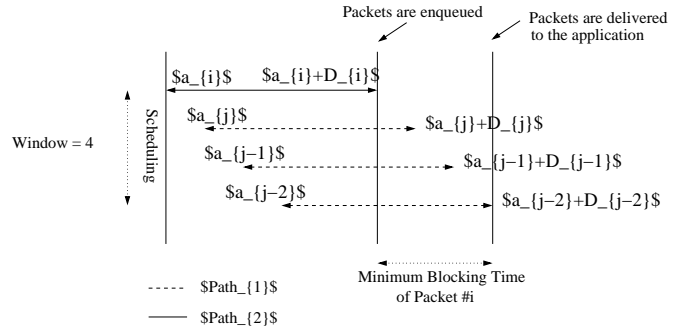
Packets are enqueued

Packets are delivered to the application

\$a_{i}\$

\$a_{i}+D_{i}\$

Window = 4

Scheduling

\$a_{j}\$

\$a_{j}+D_{j}\$

\$a_{j-1}\$

\$a_{j-1}+D_{j-1}\$

\$a_{j-2}\$

\$a_{j-2}+D_{j-2}\$

Minimum Blocking Time of Packet #i

\$Path_{1}\$

\$Path_{2}\$